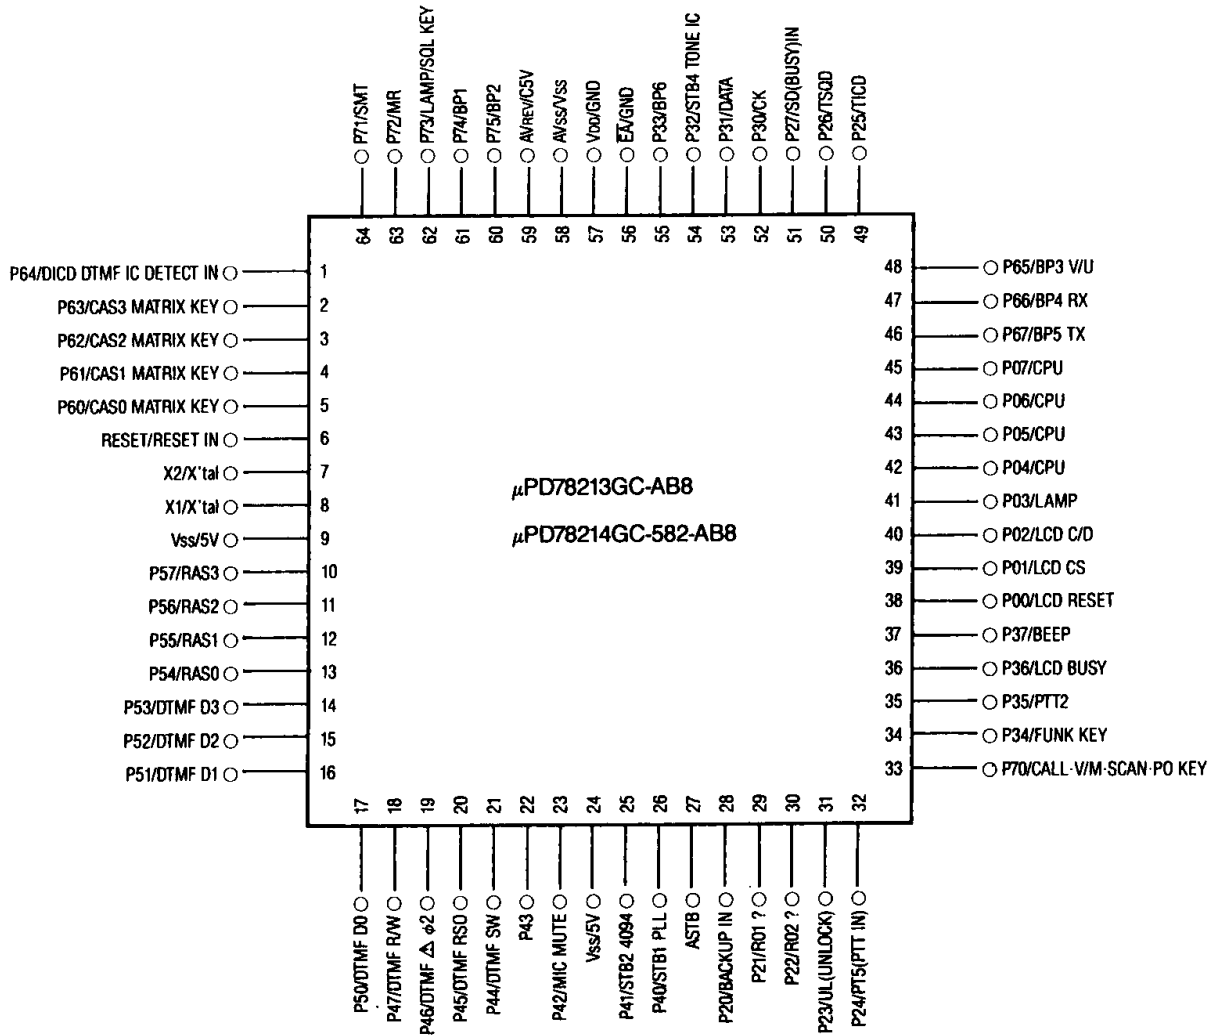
P71/SMT
P72/MR
P73/LAMP/SQL KEY
P74/BP1
P75/BP2
AVREF/C5V
AVss/Vss
VDD/GND
EA/GND
P33/BP6
P32/STB4 TONE IC
P31/DATA
P30/CK
P27/SD(BUSY)IN
P26/TSQD
P25/TICD

64 63 62 61 60 59 58 57 56 55 54 53 52 51 50 49

P64/DICD DTMF IC DETECT IN 1
P63/CAS3 MATRIX KEY 2
P62/CAS2 MATRIX KEY 3
P61/CAS1 MATRIX KEY 4
P60/CAS0 MATRIX KEY 5
RESET/RESET IN 6
X2/X'tal 7
X1/X'tal 8
Vss/5V 9
P57/RAS3 10
P56/RAS2 11
P55/RAS1 12
P54/RAS0 13
P53/DTMF D3 14
P52/DTMF D2 15
P51/DTMF D1 16

$\mu$PD78213GC-AB8

$\mu$PD78214GC-582-AB8

48 P65/BP3 V/U
47 P66/BP4 RX
46 P67/BP5 TX
45 P07/CPU
44 P06/CPU
43 P05/CPU
42 P04/CPU
41 P03/LAMP
40 P02/LCD C/D
39 P01/LCD CS
38 P00/LCD RESET
37 P37/BEEP
36 P36/LCD BUSY
35 P35/PTT2
34 P34/FUNK KEY
33 P70/CALL·V/M·SCAN·PO KEY

17 18 19 20 21 22 23 24 25 26 27 28 29 30 31 32

P50/DTMF D0
P47/DTMF R/W
P46/DTMF $\Delta$ $\phi$2
P45/DTMF RS0
P44/DTMF SW
P43
P42/MIC MUTE
Vss/5V
P41/STB2 4094
P40/STB1 PLL
ASTB
P20/BACKUP IN
P21/R01 ?
P22/R02 ?
P23/UL(UNLOCK)
P24/PT5(PTT IN)